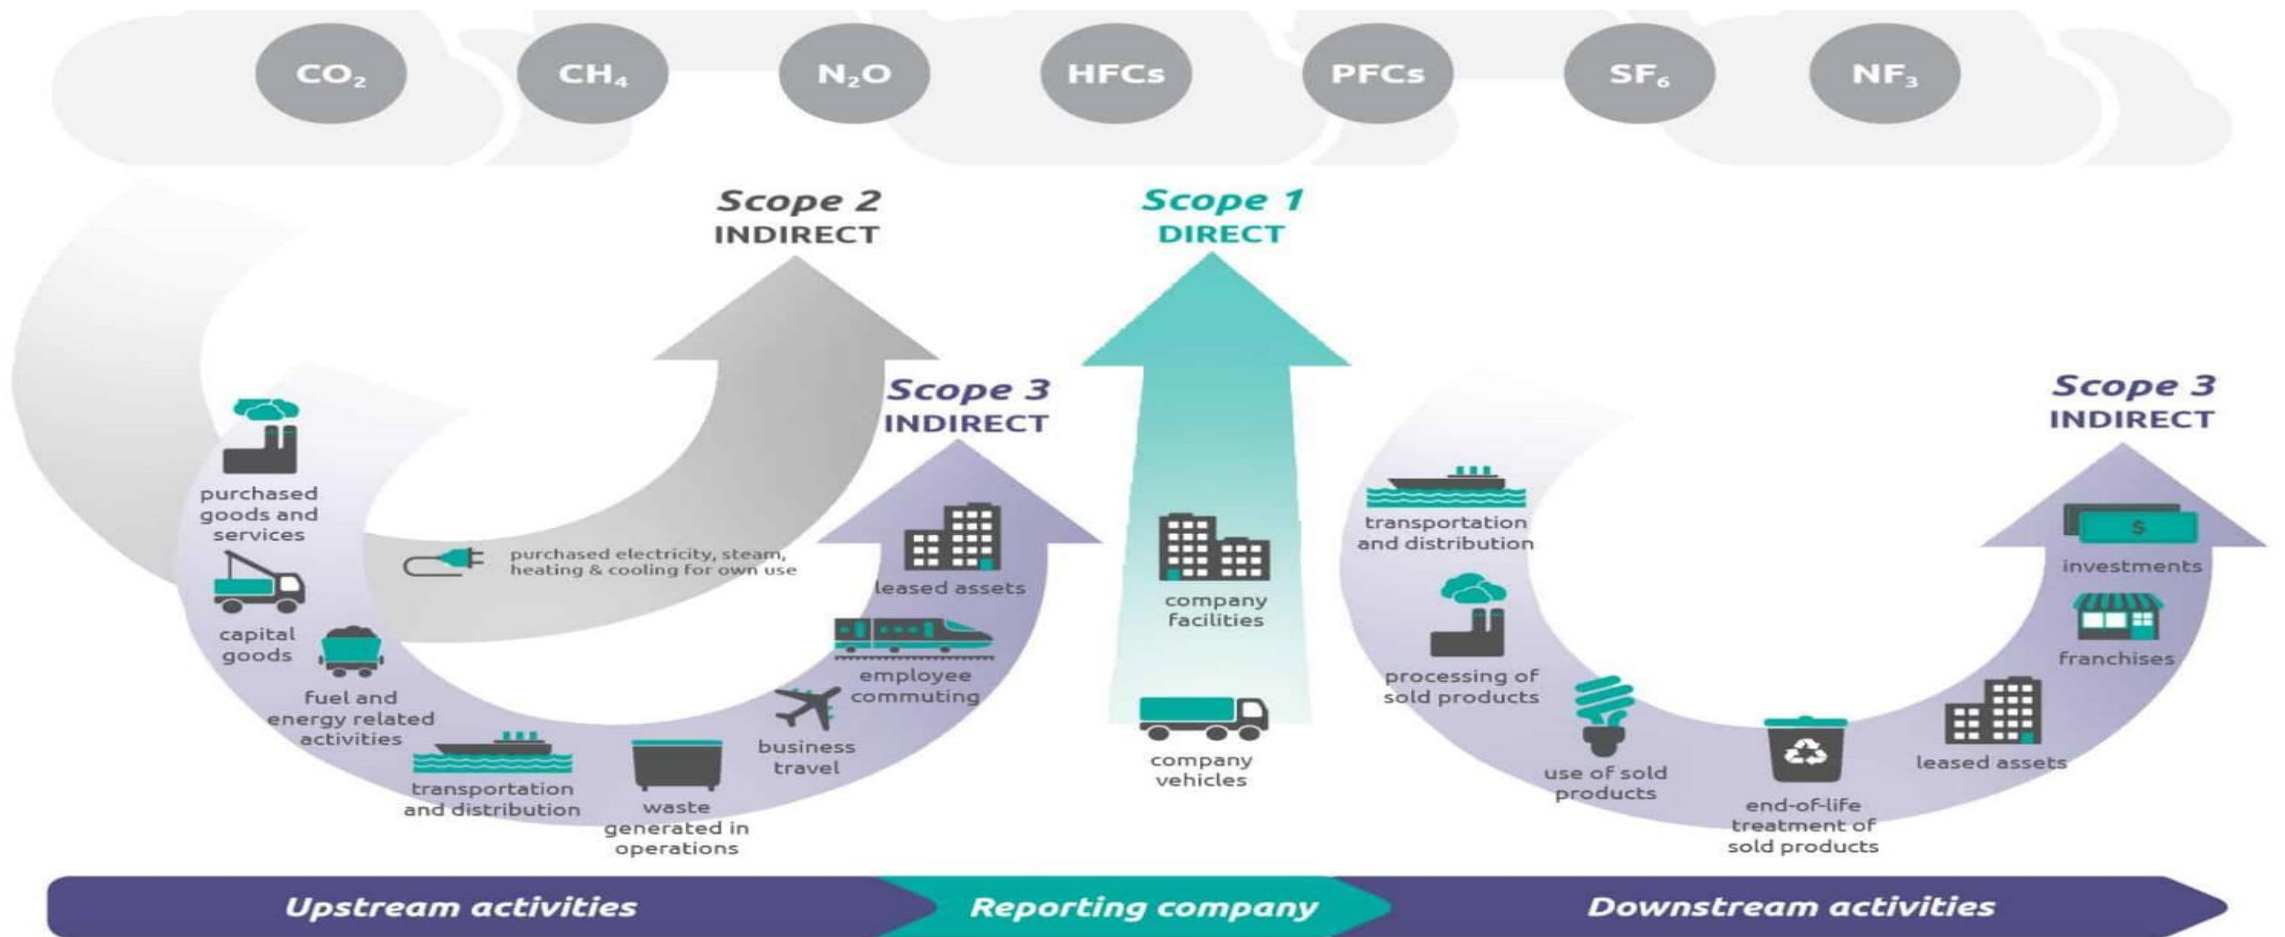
$CO_2$ $CH_4$ $N_2O$ HFCs PFCs $SF_6$ $NF_3$

Scope 2
INDIRECT

Scope 1
DIRECT

Scope 3
INDIRECT

Scope 3
INDIRECT

purchased goods and services

purchased electricity, steam, heating & cooling for own use

capital goods

fuel and energy related activities

transportation and distribution

waste generated in operations

business travel

employee commuting

leased assets

company facilities

company vehicles

transportation and distribution

processing of sold products

use of sold products

end-of-life treatment of sold products

leased assets

franchises

investments

$

Upstream activities

Reporting company

Downstream activities